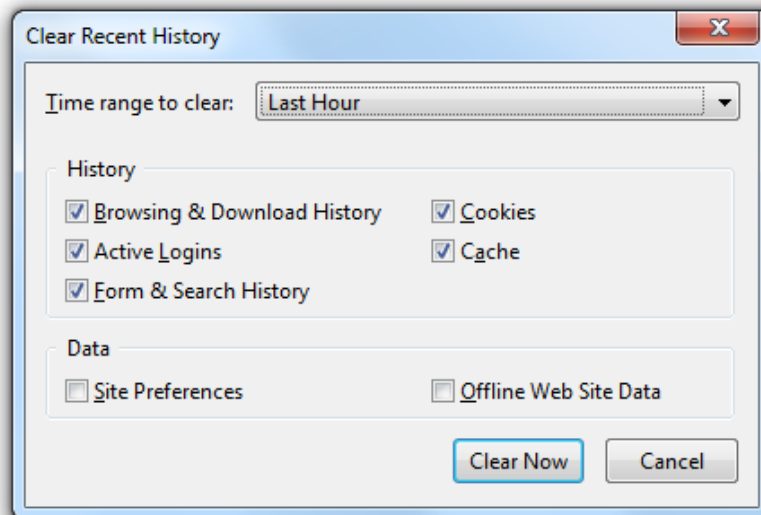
Clear Recent History

Time range to clear: Last Hour

History

Browsing & Download History
Cookies
Active Logins
Cache
Form & Search History

Data

Site Preferences
Offline Web Site Data

Clear Now
Cancel